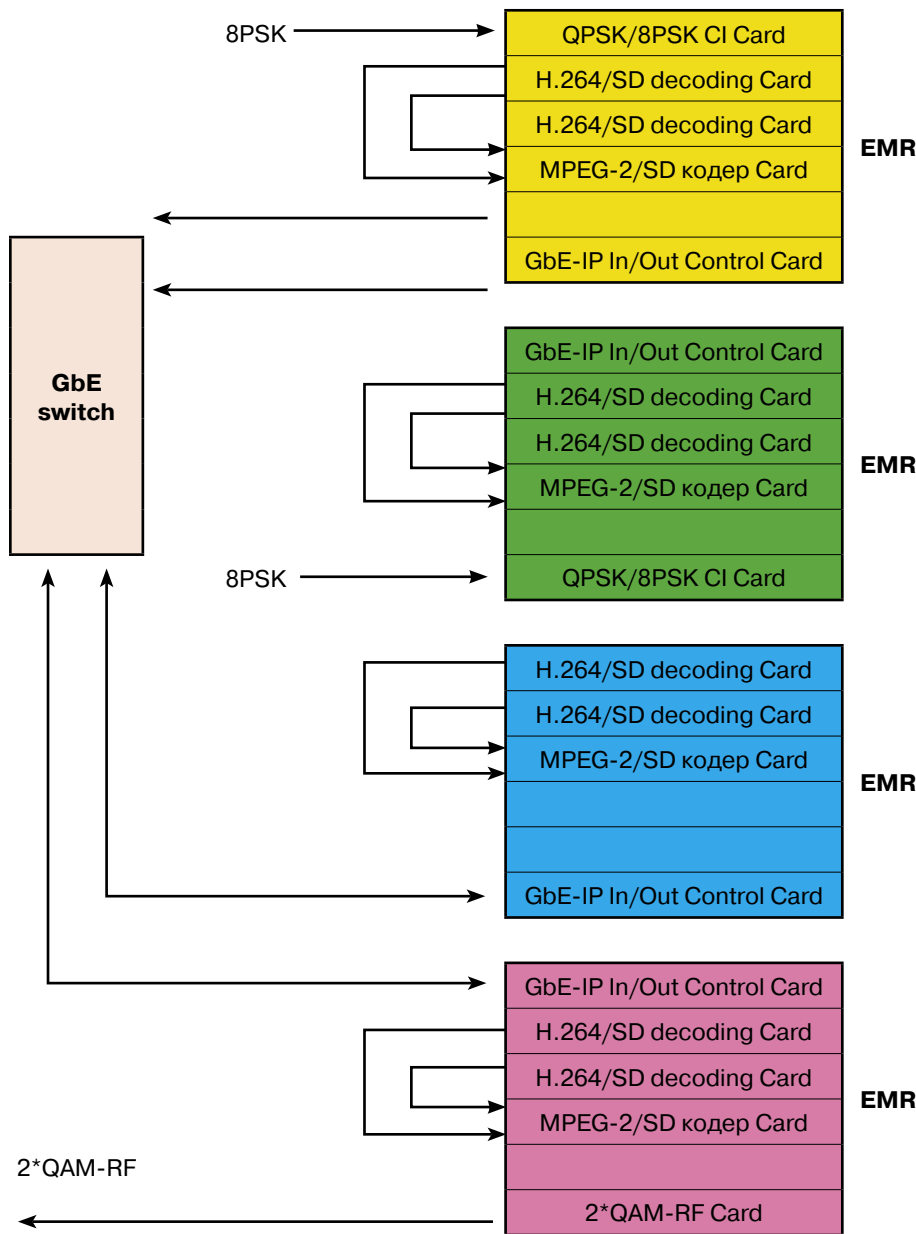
8PSK

QPSK/8PSK CI Card
H.264/SD decoding Card
H.264/SD decoding Card
MPEG-2/SD кодер Card

GbE-IP In/Out Control Card

EMR

GbE switch

GbE-IP In/Out Control Card
H.264/SD decoding Card
H.264/SD decoding Card
MPEG-2/SD кодер Card

QPSK/8PSK CI Card

8PSK

EMR

H.264/SD decoding Card
H.264/SD decoding Card
MPEG-2/SD кодер Card

GbE-IP In/Out Control Card

EMR

GbE-IP In/Out Control Card
H.264/SD decoding Card
H.264/SD decoding Card
MPEG-2/SD кодер Card

2*QAM-RF Card

EMR

2*QAM-RF